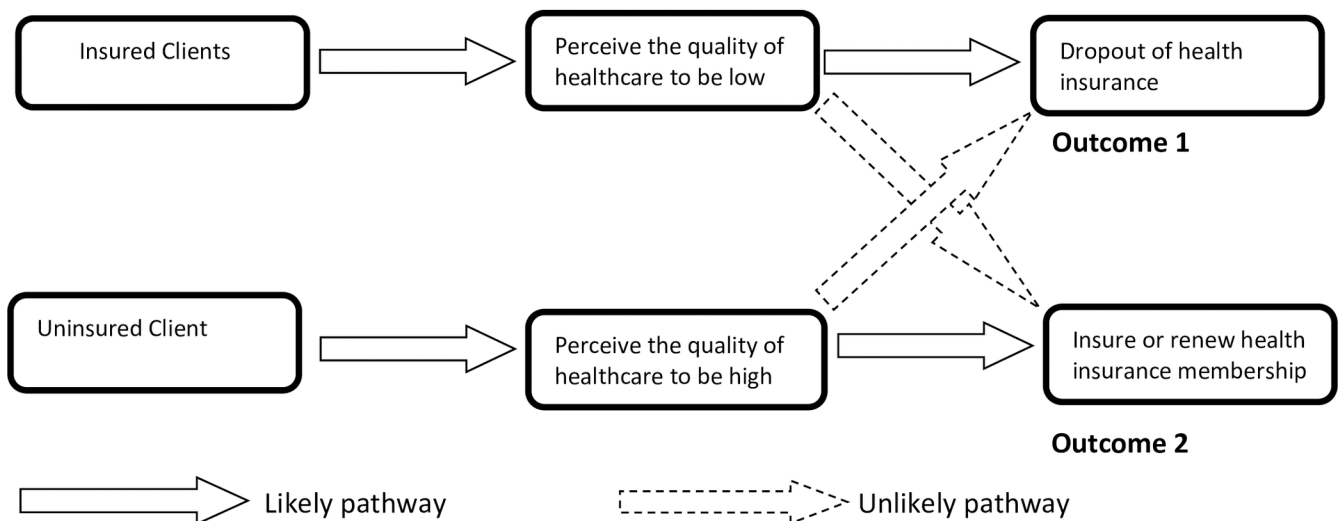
Insured Clients

Perceive the quality of healthcare to be low

Dropout of health insurance

Outcome 1

Uninsured Client

Perceive the quality of healthcare to be high

Insure or renew health insurance membership

Outcome 2

Likely pathway

Unlikely pathway